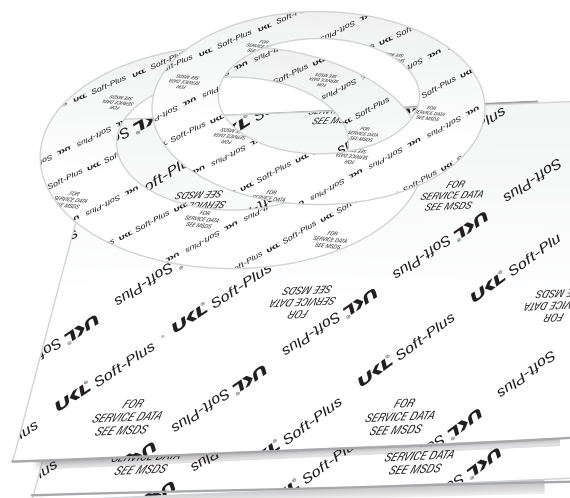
UKL Soft-Plus

FOR SERVICE DATA SEE MSDS

UKL Soft-Plus

FOR SERVICE DATA SEE MSDS

UKL Soft-Plus

UKL Soft-Plus

FOR SERVICE DATA SEE MSDS

UKL Soft-Plus

FOR SERVICE DATA SEE MSDS

UKL Soft-Plus

UKL Soft-Plus

FOR SERVICE DATA SEE MSDS

UKL Soft-Plus

FOR SERVICE DATA SEE MSDS

UKL Soft-Plus

FOR SERVICE DATA SEE MSDS

UKL Soft-Plus

UKL Soft-Plus

FOR SERVICE DATA SEE MSDS

UKL Soft-Plus

UKL Soft-Plus

FOR SERVICE DATA SEE MSDS

UKL Soft-Plus

UKL Soft-Plus

FOR SERVICE DATA SEE MSDS

UKL Soft-Plus

FOR SERVICE DATA SEE MSDS

UKL Soft-Plus

SERVICE DATA SEE MSDS

UKL Soft-Plus

SERVICE DATA SEE MSDS

UKL